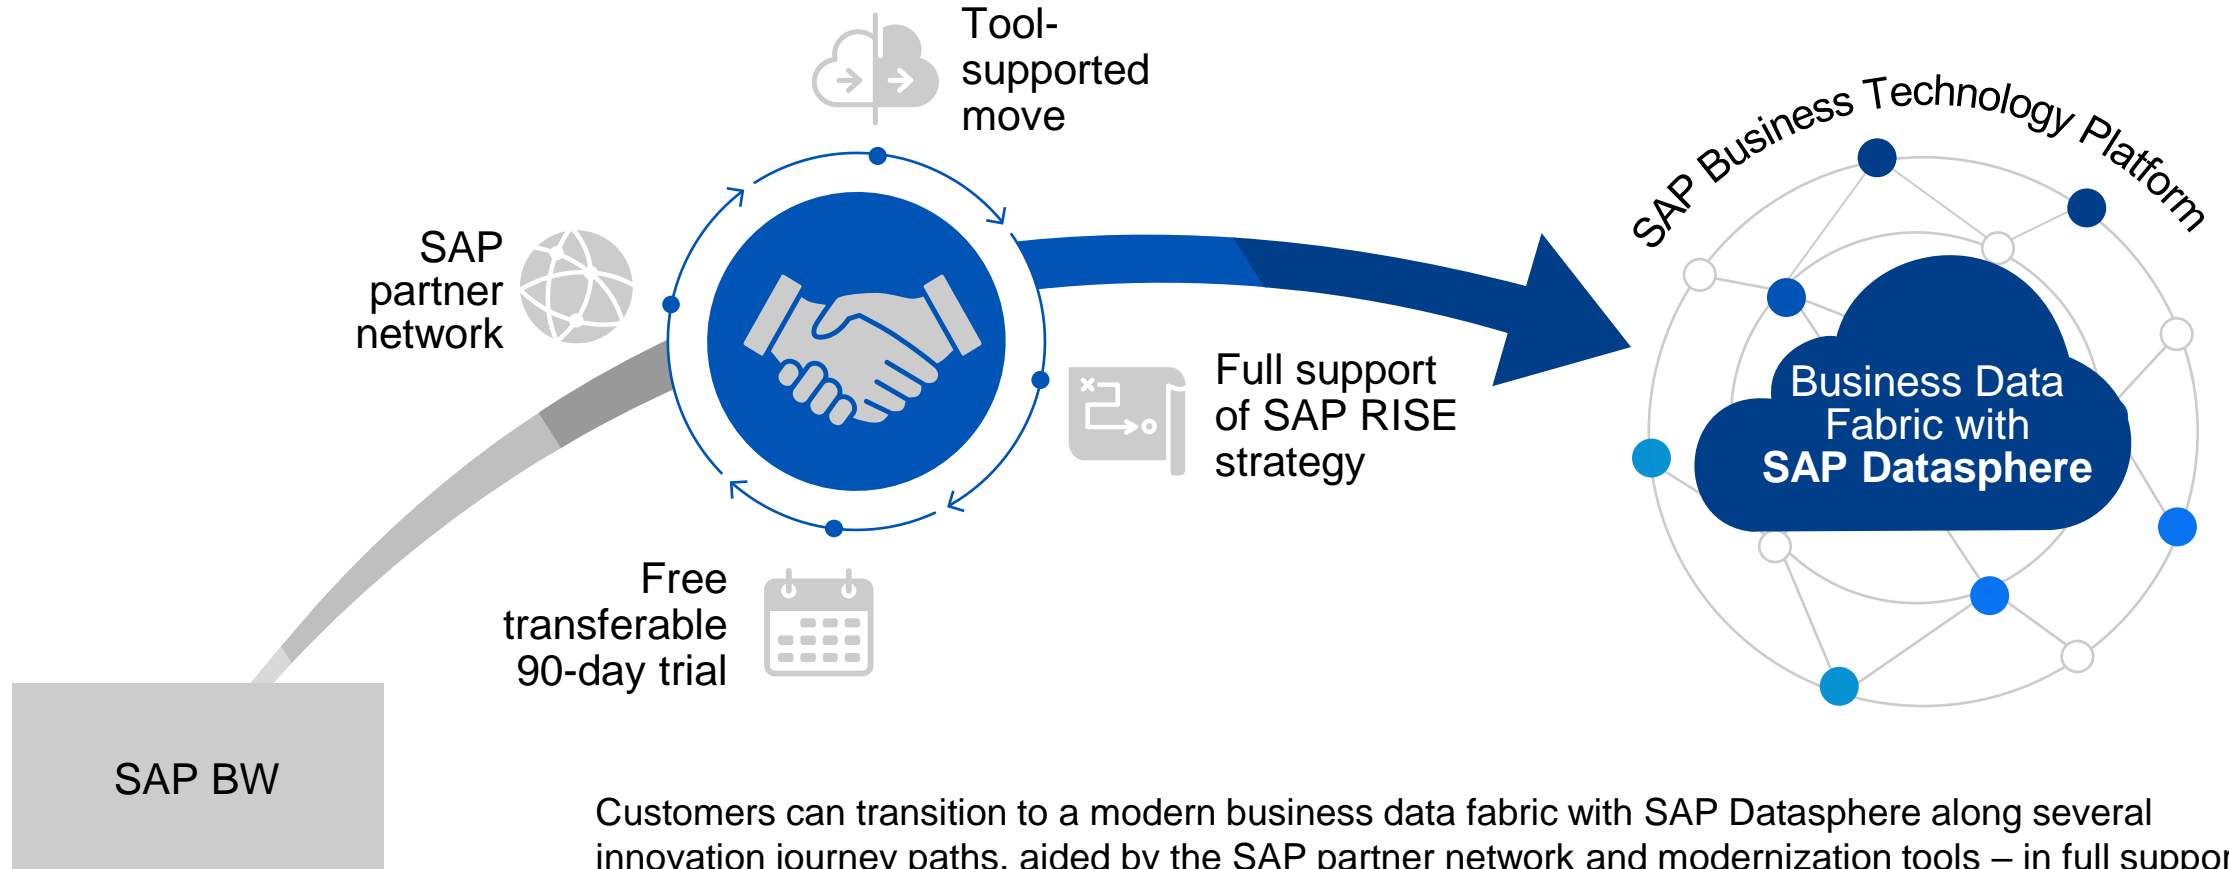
Tool-supported move

SAP partner network

Free transferable 90-day trial

Full support of SAP RISE strategy

SAP Business Technology Platform

Business Data Fabric with **SAP Datasphere**

SAP BW

Customers can transition to a modern business data fabric with SAP Datasphere along several innovation journey paths, aided by the SAP partner network and modernization tools – in full suppor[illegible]